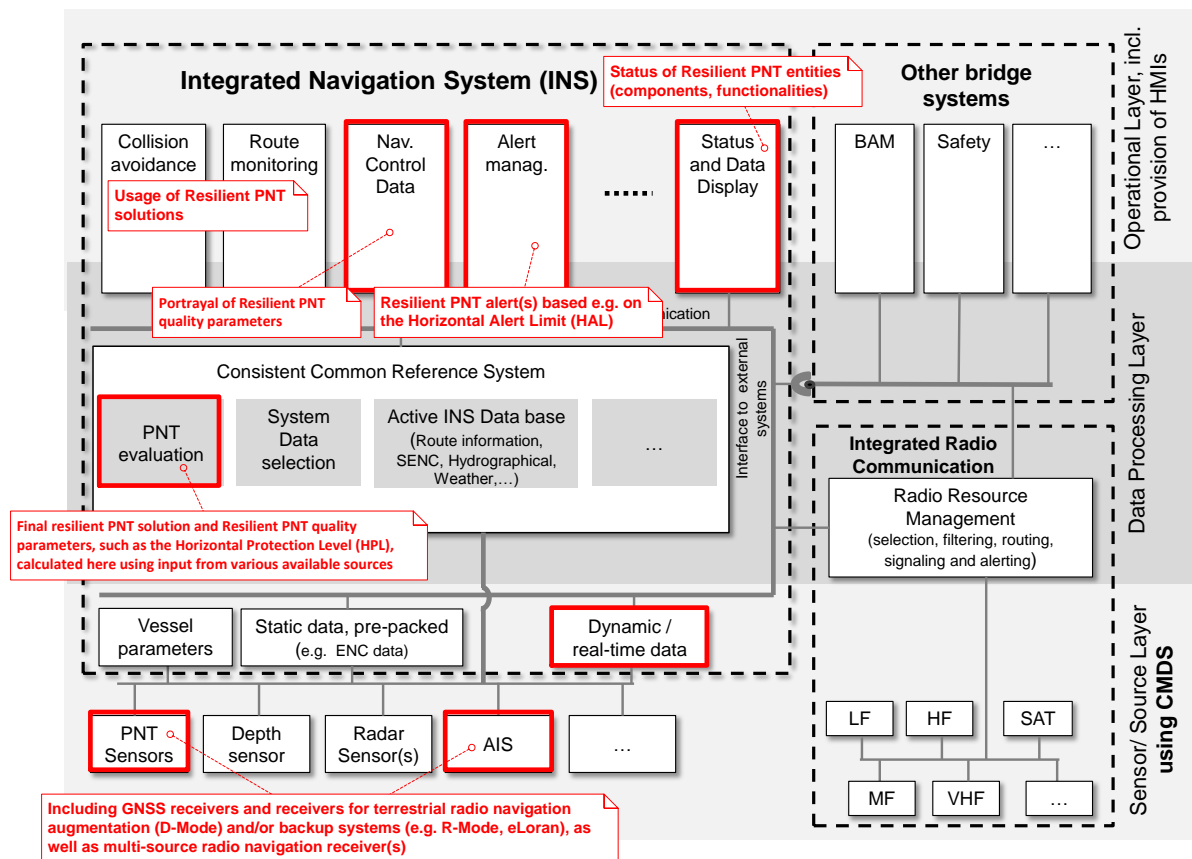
Integrated Navigation System (INS)

Status of Resilient PNT entities (components, functionalities)

Other bridge systems

Operational Layer, incl. provision of HMIs

Collision avoidance

Route monitoring

Nav. Control Data

Alert manag.

......

Status and Data Display

BAM

Safety

...

Usage of Resilient PNT solutions

Portrayal of Resilient PNT quality parameters

Resilient PNT alert(s) based e.g. on the Horizontal Alert Limit (HAL)

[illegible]nication

Data Processing Layer

Consistent Common Reference System

PNT evaluation

System Data selection

Active INS Data base (Route information, SENC, Hydrographical, Weather,...)

...

Interface to external systems

Integrated Radio Communication

Radio Resource Management (selection, filtering, routing, signaling and alerting)

Final resilient PNT solution and Resilient PNT quality parameters, such as the Horizontal Protection Level (HPL), calculated here using input from various available sources

Vessel parameters

Static data, pre-packed (e.g. ENC data)

Dynamic / real-time data

Sensor/ Source Layer using CMDS

PNT Sensors

Depth sensor

Radar Sensor(s)

AIS

...

LF

HF

SAT

MF

VHF

...

Including GNSS receivers and receivers for terrestrial radio navigation augmentation (D-Mode) and/or backup systems (e.g. R-Mode, eLoran), as well as multi-source radio navigation receiver(s)